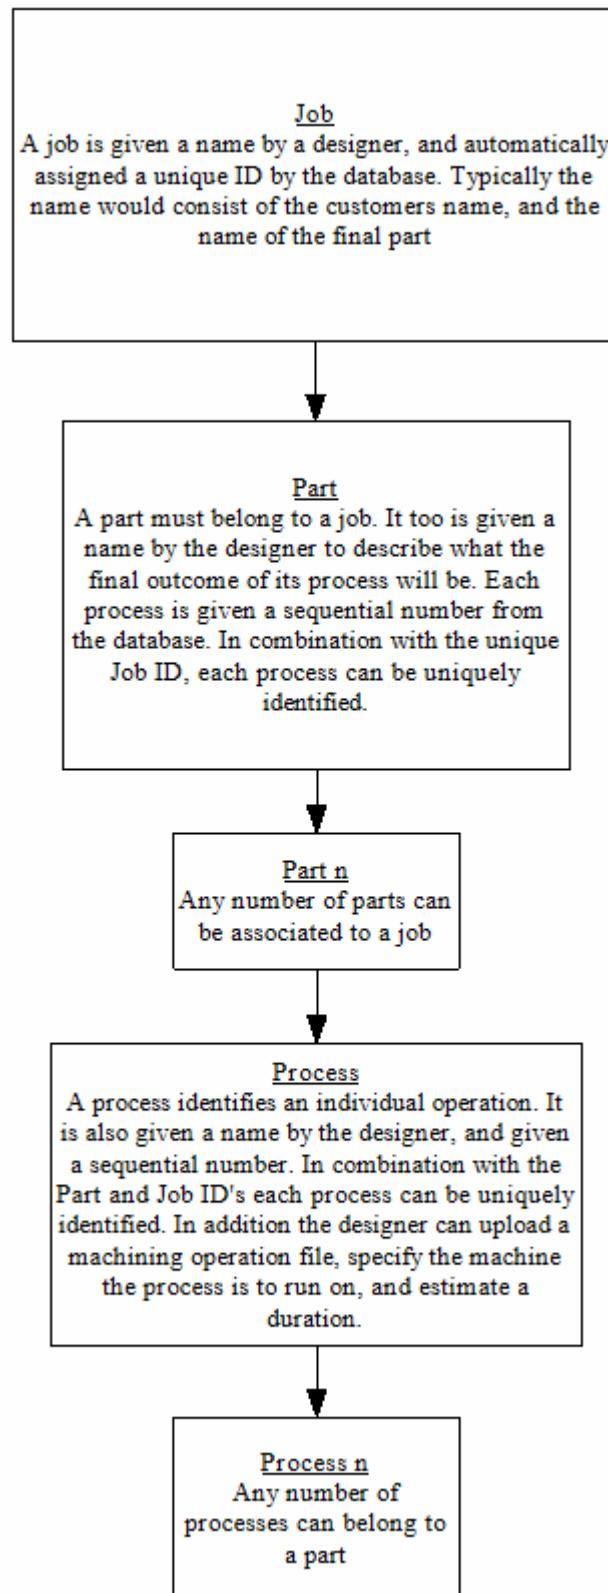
Job
A job is given a name by a designer, and automatically assigned a unique ID by the database. Typically the name would consist of the customers name, and the name of the final part

Part
A part must belong to a job. It too is given a name by the designer to describe what the final outcome of its process will be. Each process is given a sequential number from the database. In combination with the unique Job ID, each process can be uniquely identified.

Part n
Any number of parts can be associated to a job

Process
A process identifies an individual operation. It is also given a name by the designer, and given a sequential number. In combination with the Part and Job ID's each process can be uniquely identified. In addition the designer can upload a machining operation file, specify the machine the process is to run on, and estimate a duration.

Process n
Any number of processes can belong to a part